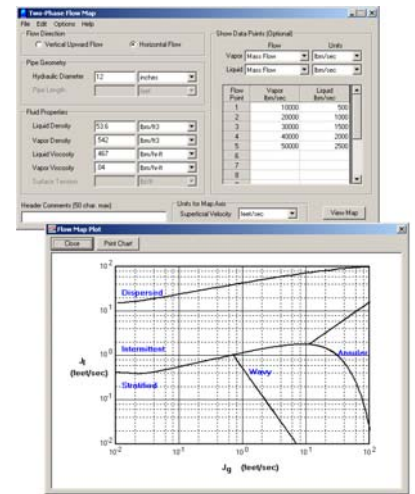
Two-Phase Flow Map

File Edit Options Help

Flow Direction

Vertical Upward Flow

Horizontal Flow

Pipe Geometry

Hydraulic Diameter 12 inches

Pipe Length feet

Fluid Properties

Liquid Density 53.6 lbm/ft3

Vapor Density 542 lbm/ft3

Liquid Viscosity 467 lbm/hr-ft

Vapor Viscosity .04 lbm/hr-ft

Surface Tension lbf/ft

Show Data Points (Optional)

Flow Units

Vapor Mass Flow lbm/sec

Liquid Mass Flow lbm/sec

| Flow Point | Vapor lbm/sec | Liquid lbm/sec |
|---|---|---|
| 1 | 10000 | 500 |
| 2 | 20000 | 1000 |
| 3 | 30000 | 1500 |
| 4 | 40000 | 2000 |
| 5 | 50000 | 2500 |
| 6 | | |
| 7 | | |
| 8 | | |

Header Comments (50 char. max)

Units for Map Axis

Superficial Velocity feet/sec

View Map

Flow Map Plot

Close Print Chart

Dispersed

Intermittent

Stratified

Wavy

Annular

$J_l$ (feet/sec)

$J_g$ (feet/sec)

$10^2$ $10^1$ $10^0$ $10^{-1}$ $10^{-2}$

$10^{-2}$ $10^{-1}$ $10^0$ $10^1$ $10^2$